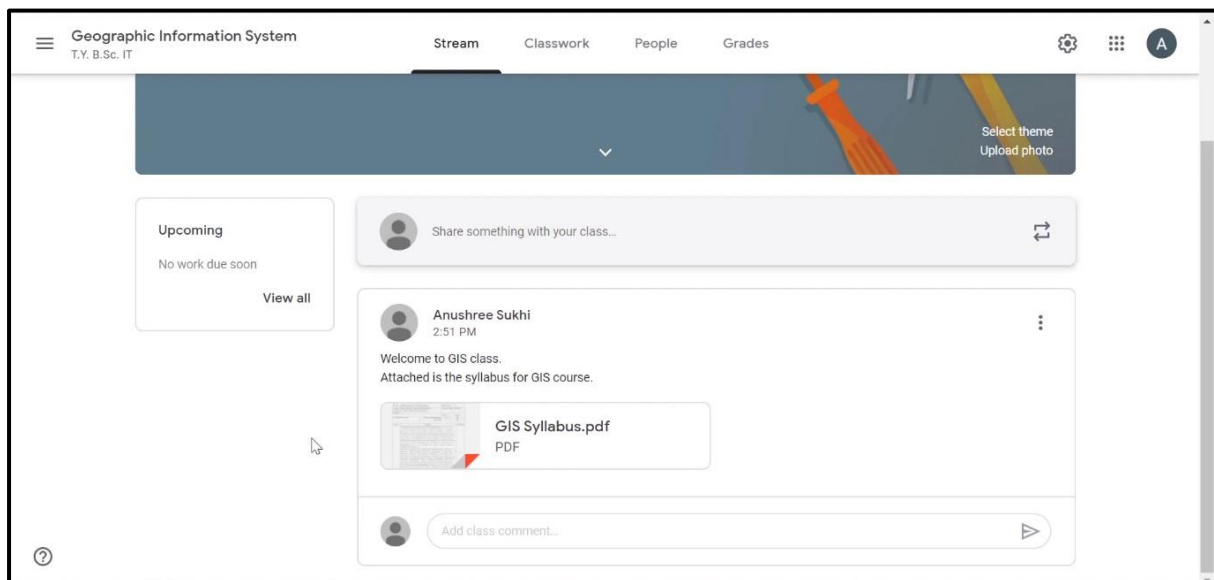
Geographic Information System
T.Y. B.Sc. IT

Stream Classwork People Grades

A

Select theme
Upload photo

Upcoming
No work due soon
View all

Share something with your class...

Anushree Sukhi
2:51 PM

Welcome to GIS class.
Attached is the syllabus for GIS course.

GIS Syllabus.pdf
PDF

Add class comment...